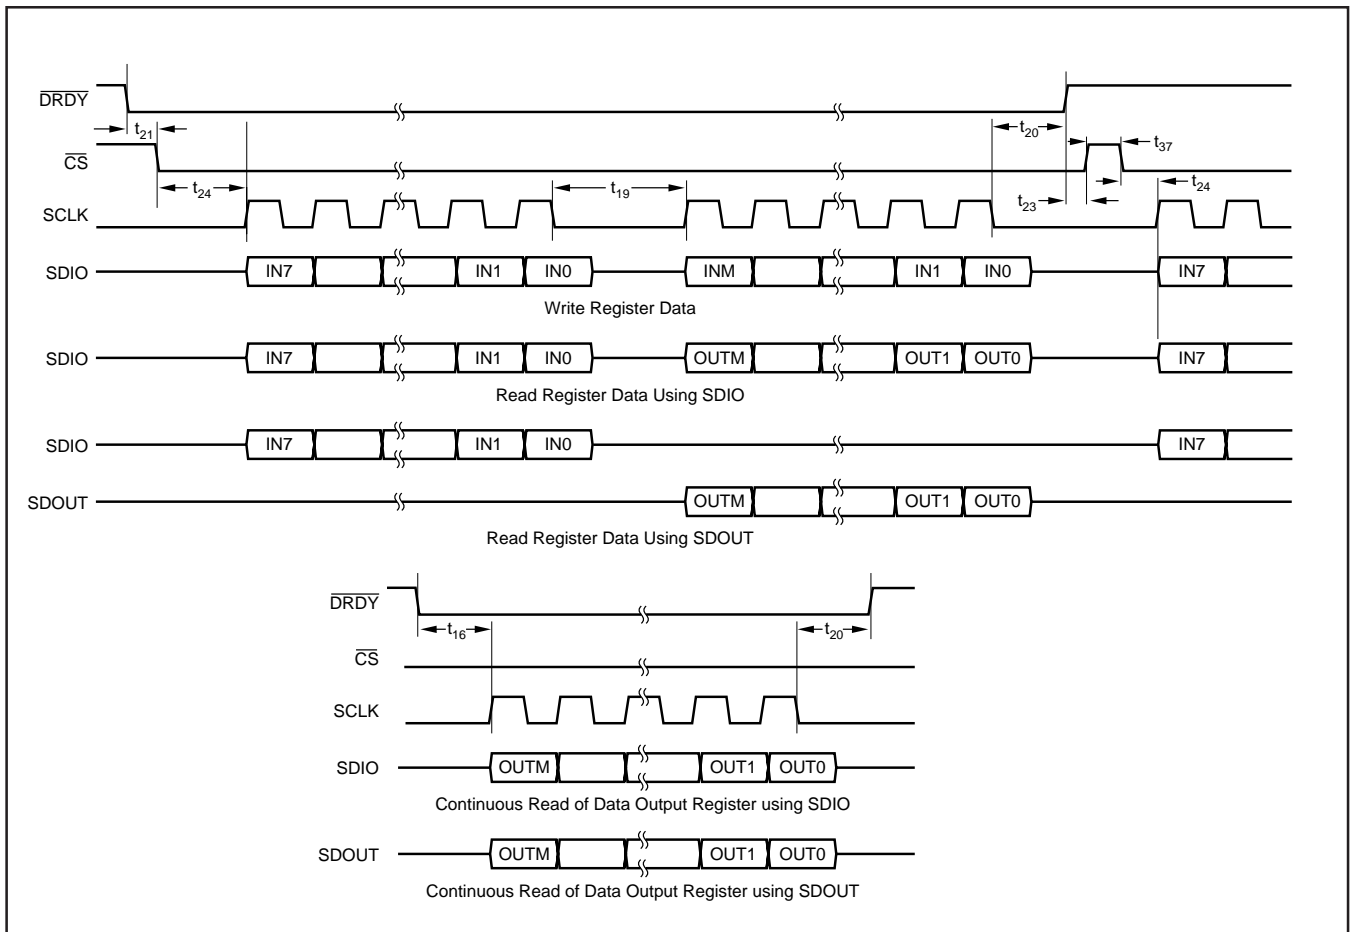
$\overline{DRDY}$

$t_{21}$

$\overline{CS}$

$t_{24}$

$t_{19}$

$t_{20}$

$t_{37}$

$t_{23}$

$t_{24}$

SCLK

SDIO IN7 IN1 IN0 INM IN1 IN0 IN7

Write Register Data

SDIO IN7 IN1 IN0 OUTM OUT1 OUT0 IN7

Read Register Data Using SDIO

SDIO IN7 IN1 IN0 IN7

SDOUT OUTM OUT1 OUT0

Read Register Data Using SDOUT

$\overline{DRDY}$

$t_{16}$

$t_{20}$

$\overline{CS}$

SCLK

SDIO OUTM OUT1 OUT0

Continuous Read of Data Output Register using SDIO

SDOUT OUTM OUT1 OUT0

Continuous Read of Data Output Register using SDOUT